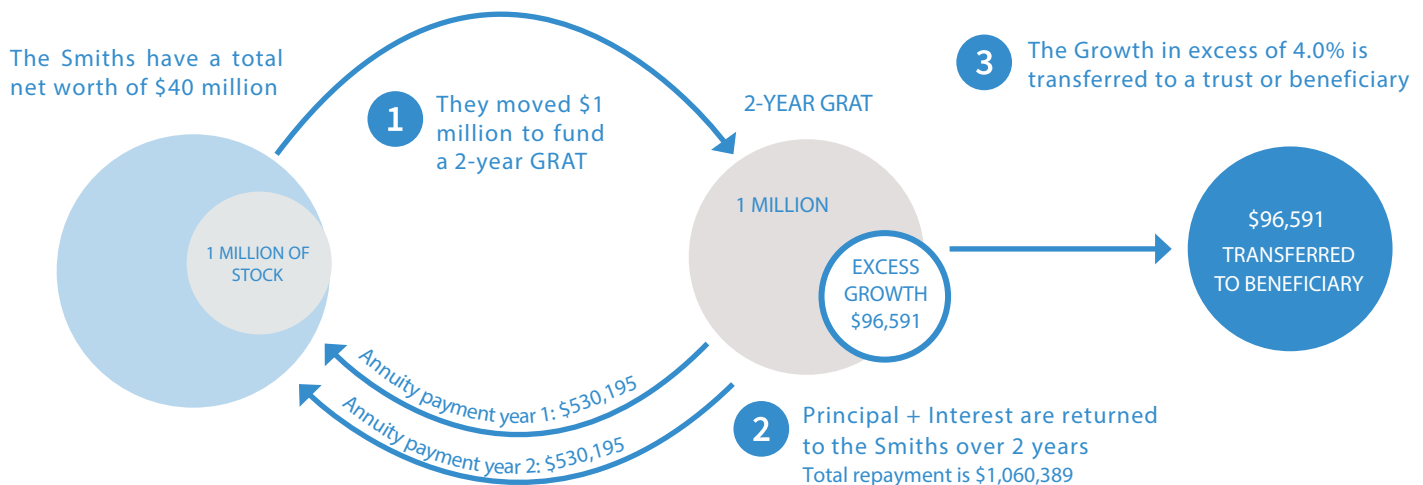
The Smiths have a total net worth of $40 million

1 MILLION OF STOCK

1 They moved $1 million to fund a 2-year GRAT

2-YEAR GRAT

1 MILLION

EXCESS GROWTH $96,591

3 The Growth in excess of 4.0% is transferred to a trust or beneficiary

$96,591 TRANSFERRED TO BENEFICIARY

Annuity payment year 1: $530,195

Annuity payment year 2: $530,195

2 Principal + Interest are returned to the Smiths over 2 years
Total repayment is $1,060,389